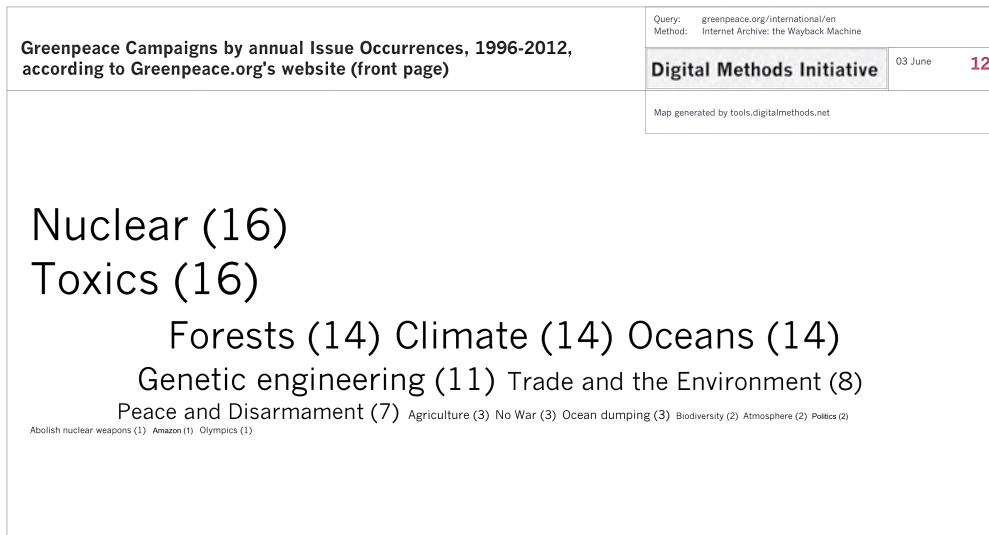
Greenpeace Campaigns by annual Issue Occurrences, 1996-2012, according to Greenpeace.org's website (front page)

Query: greenpeace.org/international/en
Method: Internet Archive: the Wayback Machine

Digital Methods Initiative

03 June

12

Map generated by tools.digitalmethods.net

Nuclear (16)
Toxics (16)
Forests (14) Climate (14) Oceans (14)
Genetic engineering (11) Trade and the Environment (8)
Peace and Disarmament (7) Agriculture (3) No War (3) Ocean dumping (3) Biodiversity (2) Atmosphere (2) Politics (2)
Abolish nuclear weapons (1) Amazon (1) Olympics (1)